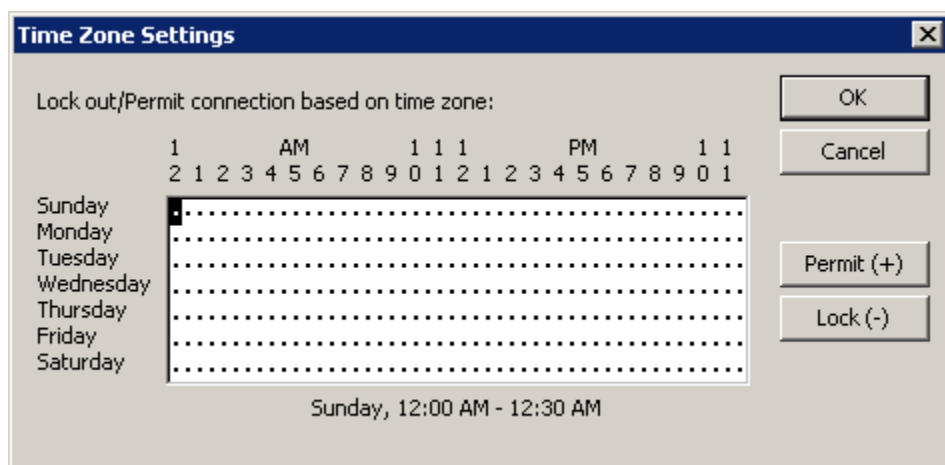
Time Zone Settings

Lock out/Permit connection based on time zone:

1 AM 1 1 1 PM 1 1
2 1 2 3 4 5 6 7 8 9 0 1 2 1 2 3 4 5 6 7 8 9 0 1

Sunday
Monday
Tuesday
Wednesday
Thursday
Friday
Saturday

Sunday, 12:00 AM - 12:30 AM

OK

Cancel

Permit (+)

Lock (-)